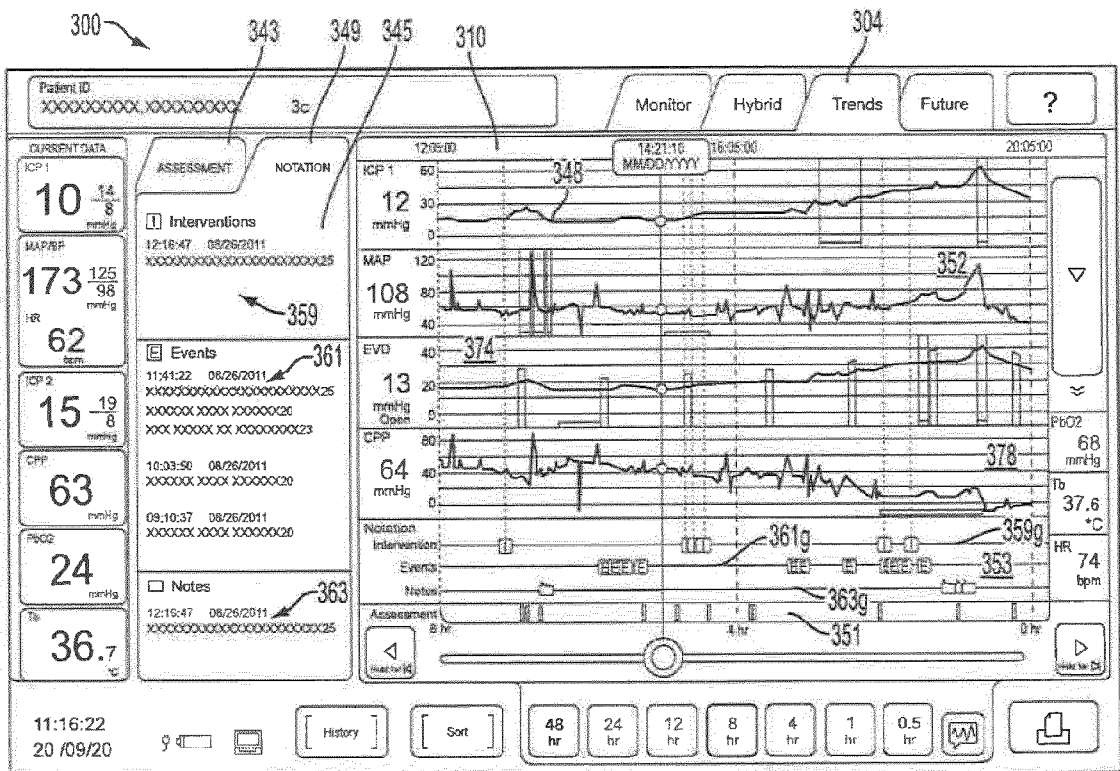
300
343
349
345
310
304

Patient ID
XXXXXXXXX XXXXXXXXX 3c

Monitor
Hybrid
Trends
Future
?

CURRENT DATA
ICP 1
10 $\frac{14}{8}$ mmHg
MAP/BP
173 $\frac{125}{98}$ mmHg
HR
62 bpm
ICP 2
15 $\frac{19}{8}$ mmHg
CPP
63 mmHg
PbO2
24 mmHg
Tb
36.7 °C

ASSESSMENT
NOTATION

I Interventions
12:16:47 08/26/2011
XXXXXXXXXXXXXXXXXXXXXXX25
359

E Events
361
11:41:22 08/26/2011
XXXXXXXXXXXXXXXXXXXXXXX25
XXXXXX XXXX XXXXXX20
XXX XXXXX XX XXXXXXXX23

10:03:50 08/26/2011
XXXXXX XXXX XXXXXX20

09:10:37 08/26/2011
XXXXXX XXXX XXXXXX20

Notes
363
12:16:47 08/26/2011
XXXXXXXXXXXXXXXXXXXXXXX25

12:05:00
14:21:10
MM/DD/YYYY
16:05:00
20:05:00

ICP 1
12 mmHg
60
30
0
348

MAP
108 mmHg
120
80
40
352

EVD
374
13 mmHg Open
40
20
5

CPP
64 mmHg
80
40
0
378

Notation
Intervention
Events
Notes
361g
359g
353
363g
Assessment
8 hr
4 hr
0 hr
351

PbO2
68 mmHg
Tb
37.6 °C
HR
74 bpm

11:16:22
20 /09/20
History
Sort
48 hr
24 hr
12 hr
8 hr
4 hr
1 hr
0.5 hr